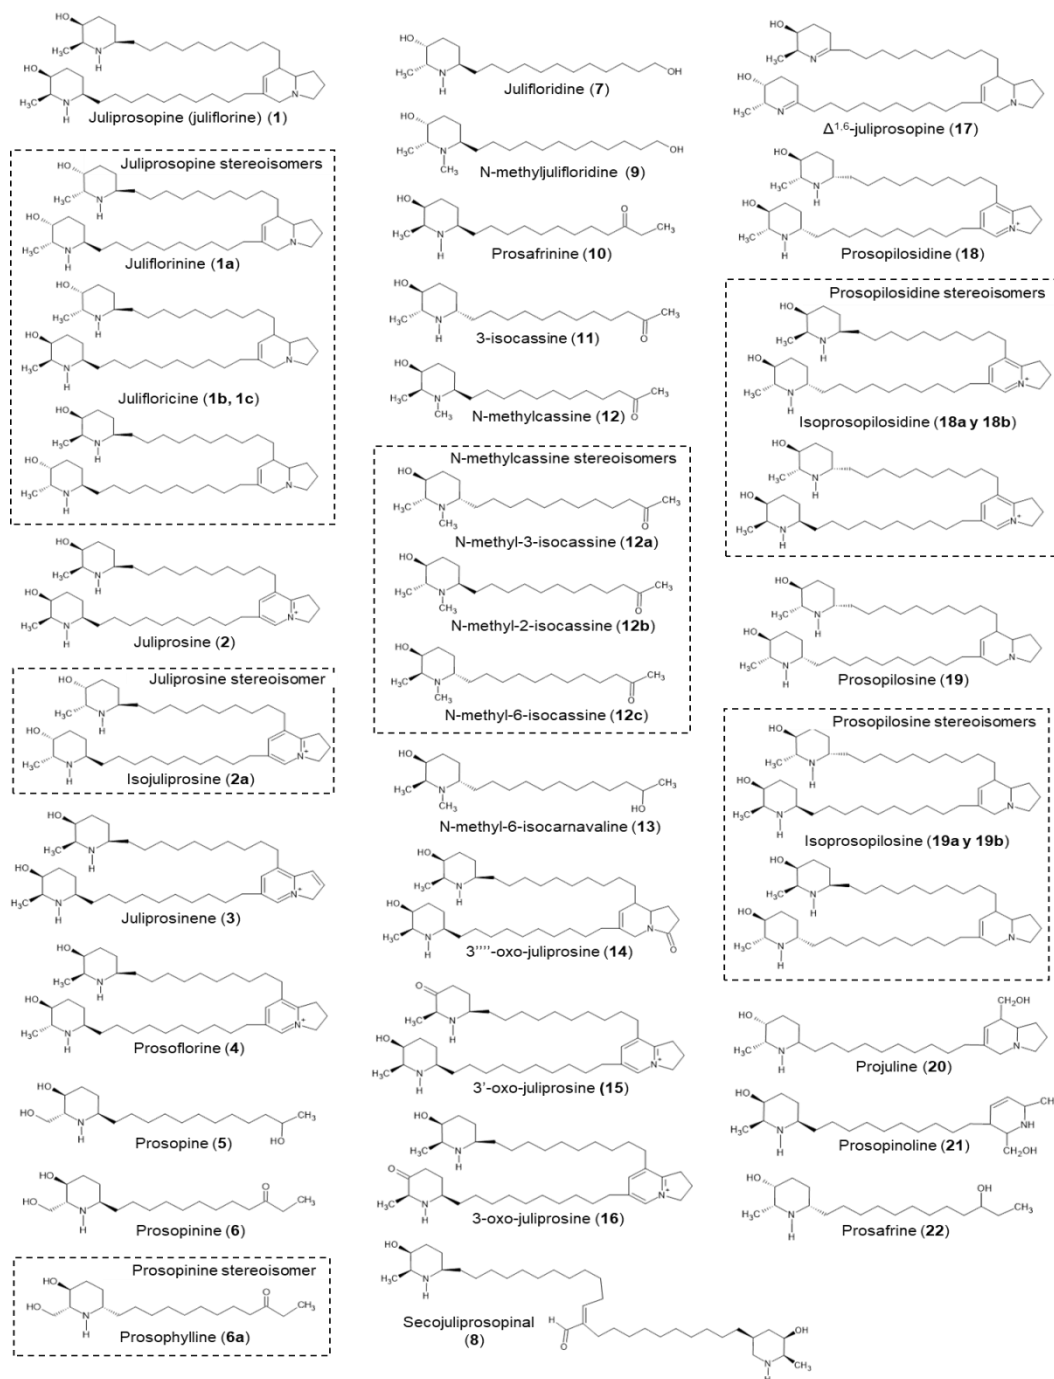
Juliprosopine (juliflorine) (1)

Juliprosopine stereoisomers

Juliflorinine (1a)

Julifloricine (1b, 1c)

Juliprosine (2)

Juliprosine stereoisomer

Isojuliprosine (2a)

Juliprosinene (3)

Prosoflorine (4)

Prosopine (5)

Prosopinine (6)

Prosopinine stereoisomer

Prosophylline (6a)

Julifloridine (7)

N-methyljulifloridine (9)

Prosafrinine (10)

3-isocassine (11)

N-methylcassine (12)

N-methylcassine stereoisomers

N-methyl-3-isocassine (12a)

N-methyl-2-isocassine (12b)

N-methyl-6-isocassine (12c)

N-methyl-6-isocarnavaline (13)

3''''-oxo-juliprosine (14)

3'-oxo-juliprosine (15)

3-oxo-juliprosine (16)

Secojuliprosopinal (8)

$\Delta^{1,6}$-juliprosopine (17)

Prosopilosidine (18)

Prosopilosidine stereoisomers

Isoprosopilosidine (18a y 18b)

Prosopilosine (19)

Prosopilosine stereoisomers

Isoprosopilosine (19a y 19b)

Projuline (20)

Prosopinoline (21)

Prosafrine (22)